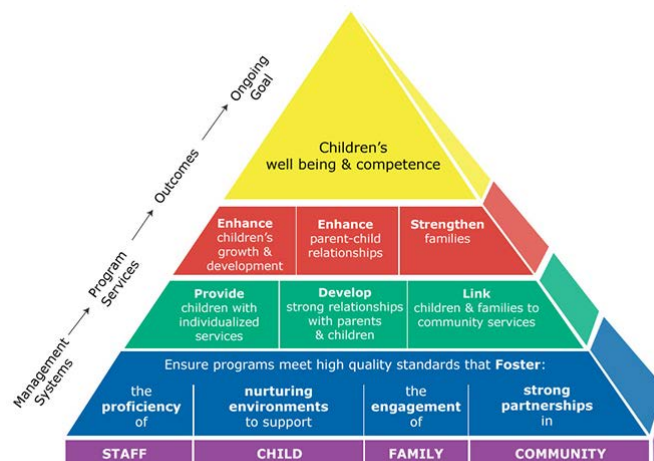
Management Systems → Program Services → Outcomes → Ongoing Goal

Children's well being & competence

Enhance children's growth & development

Enhance parent-child relationships

Strengthen families

Provide children with individualized services

Develop strong relationships with parents & children

Link children & families to community services

Ensure programs meet high quality standards that Foster:

the proficiency of

nurturing environments to support

the engagement of

strong partnerships in

STAFF

CHILD

FAMILY

COMMUNITY